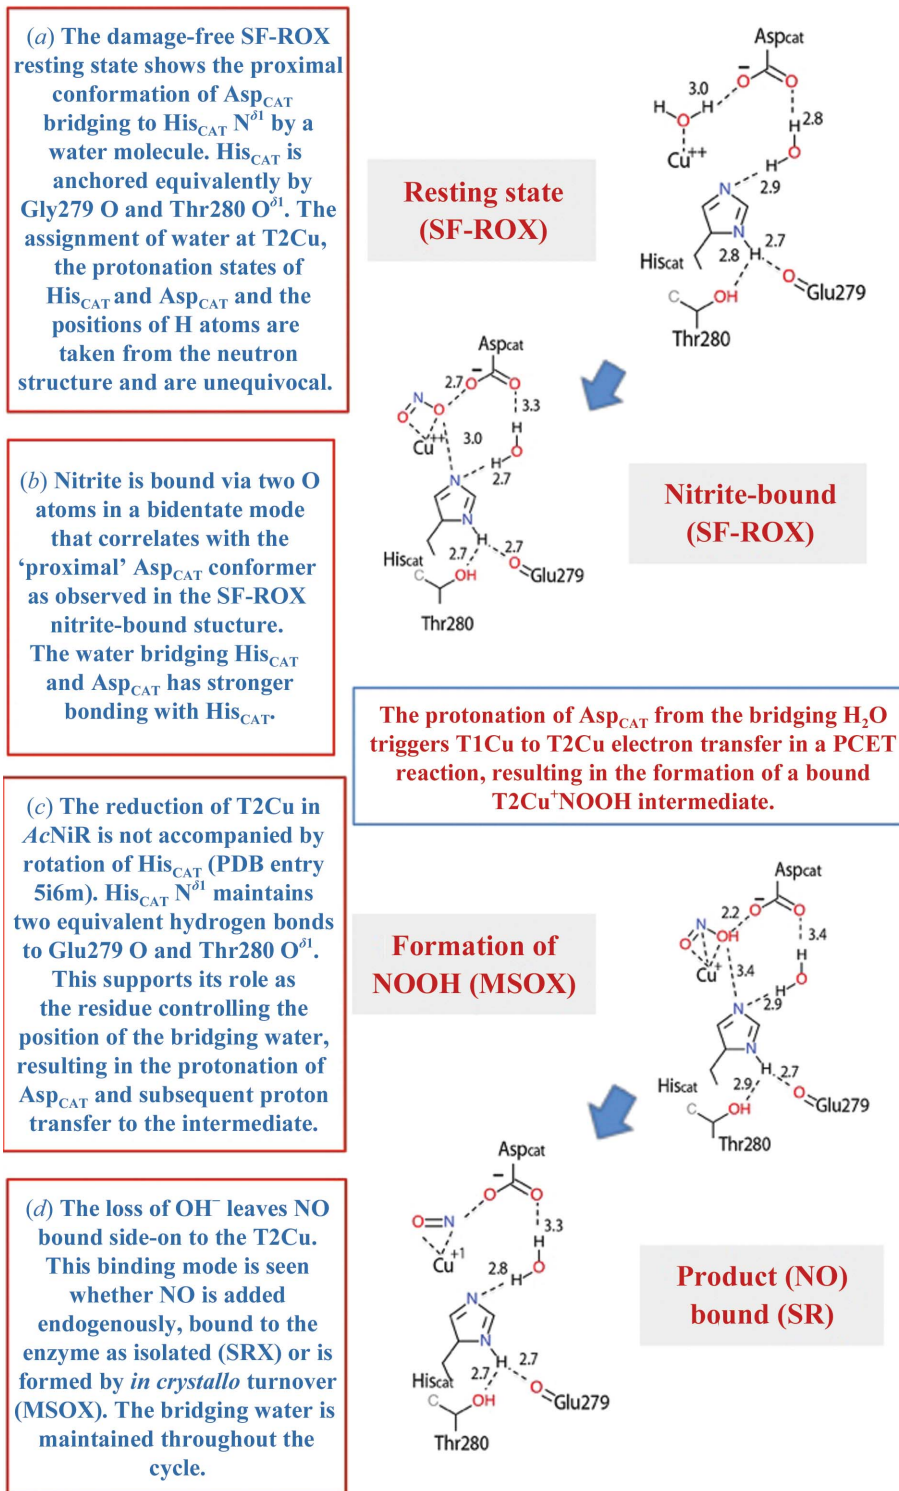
($a$) The damage-free SF-ROX resting state shows the proximal conformation of Asp$_{CAT}$ bridging to His$_{CAT}$ N$^{\delta1}$ by a water molecule. His$_{CAT}$ is anchored equivalently by Gly279 O and Thr280 O$^{\delta1}$. The assignment of water at T2Cu, the protonation states of His$_{CAT}$ and Asp$_{CAT}$ and the positions of H atoms are taken from the neutron structure and are unequivocal.

Resting state (SF-ROX)

Aspcat
3.0
H
O
H
Cu$^{++}$
2.8
H
O
H
N
2.9
N
Hiscat
2.8
H
2.7
O
Glu279
C
OH
Thr280

($b$) Nitrite is bound via two O atoms in a bidentate mode that correlates with the 'proximal' Asp$_{CAT}$ conformer as observed in the SF-ROX nitrite-bound stucture. The water bridging His$_{CAT}$ and Asp$_{CAT}$ has stronger bonding with His$_{CAT}$.

Aspcat
2.7
O
N
O
Cu$^{++}$
3.3
3.0
H
O
H
2.7
N
N
Hiscat
2.7
H
2.7
O
Glu279
C
OH
Thr280

Nitrite-bound (SF-ROX)

The protonation of Asp$_{CAT}$ from the bridging H$_2$O triggers T1Cu to T2Cu electron transfer in a PCET reaction, resulting in the formation of a bound T2Cu$^+$NOOH intermediate.

($c$) The reduction of T2Cu in $Ac$NiR is not accompanied by rotation of His$_{CAT}$ (PDB entry 5i6m). His$_{CAT}$ N$^{\delta1}$ maintains two equivalent hydrogen bonds to Glu279 O and Thr280 O$^{\delta1}$. This supports its role as the residue controlling the position of the bridging water, resulting in the protonation of Asp$_{CAT}$ and subsequent proton transfer to the intermediate.

Formation of NOOH (MSOX)

Aspcat
2.2
N
O
OH
Cu$^+$
3.4
3.4
H
O
H
2.9
N
N
Hiscat
2.9
H
2.7
O
Glu279
C
OH
Thr280

($d$) The loss of OH$^-$ leaves NO bound side-on to the T2Cu. This binding mode is seen whether NO is added endogenously, bound to the enzyme as isolated (SRX) or is formed by $in\ crystallo$ turnover (MSOX). The bridging water is maintained throughout the cycle.

Aspcat
O=N
+1
Cu
3.3
H
2.8
H
O
N
N
Hiscat
2.7
H
2.7
O
Glu279
C
OH
Thr280

Product (NO) bound (SR)